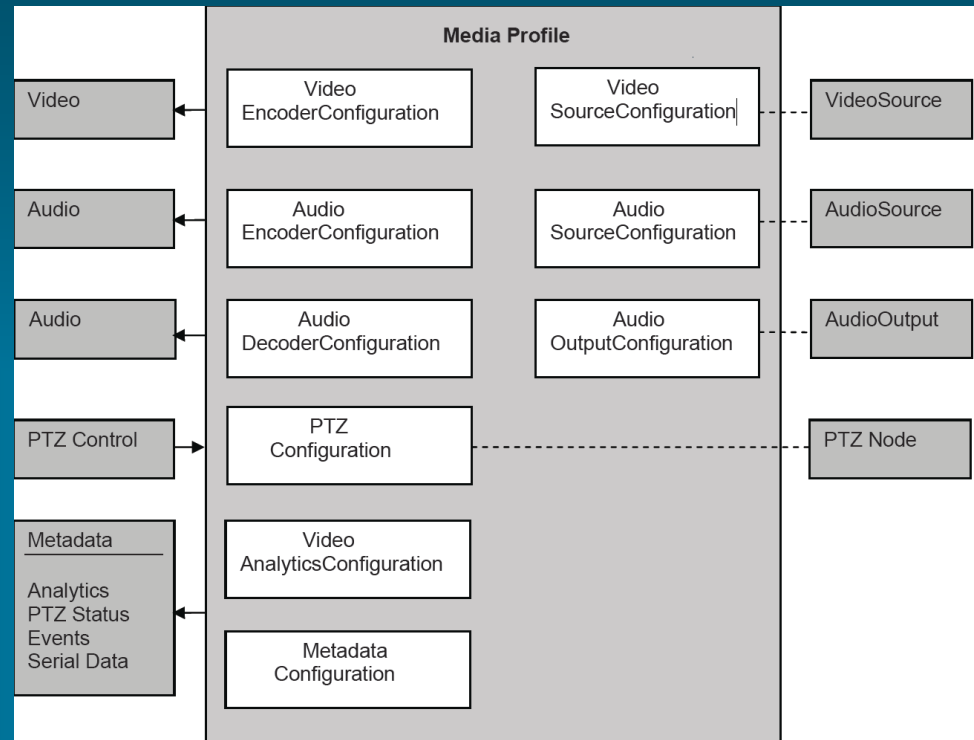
Media Profile

Video

Video EncoderConfiguration

Video SourceConfiguration

VideoSource

Audio

Audio EncoderConfiguration

Audio SourceConfiguration

AudioSource

Audio

Audio DecoderConfiguration

Audio OutputConfiguration

AudioOutput

PTZ Control

PTZ Configuration

PTZ Node

Metadata

Analytics
PTZ Status
Events
Serial Data

Video AnalyticsConfiguration

Metadata Configuration